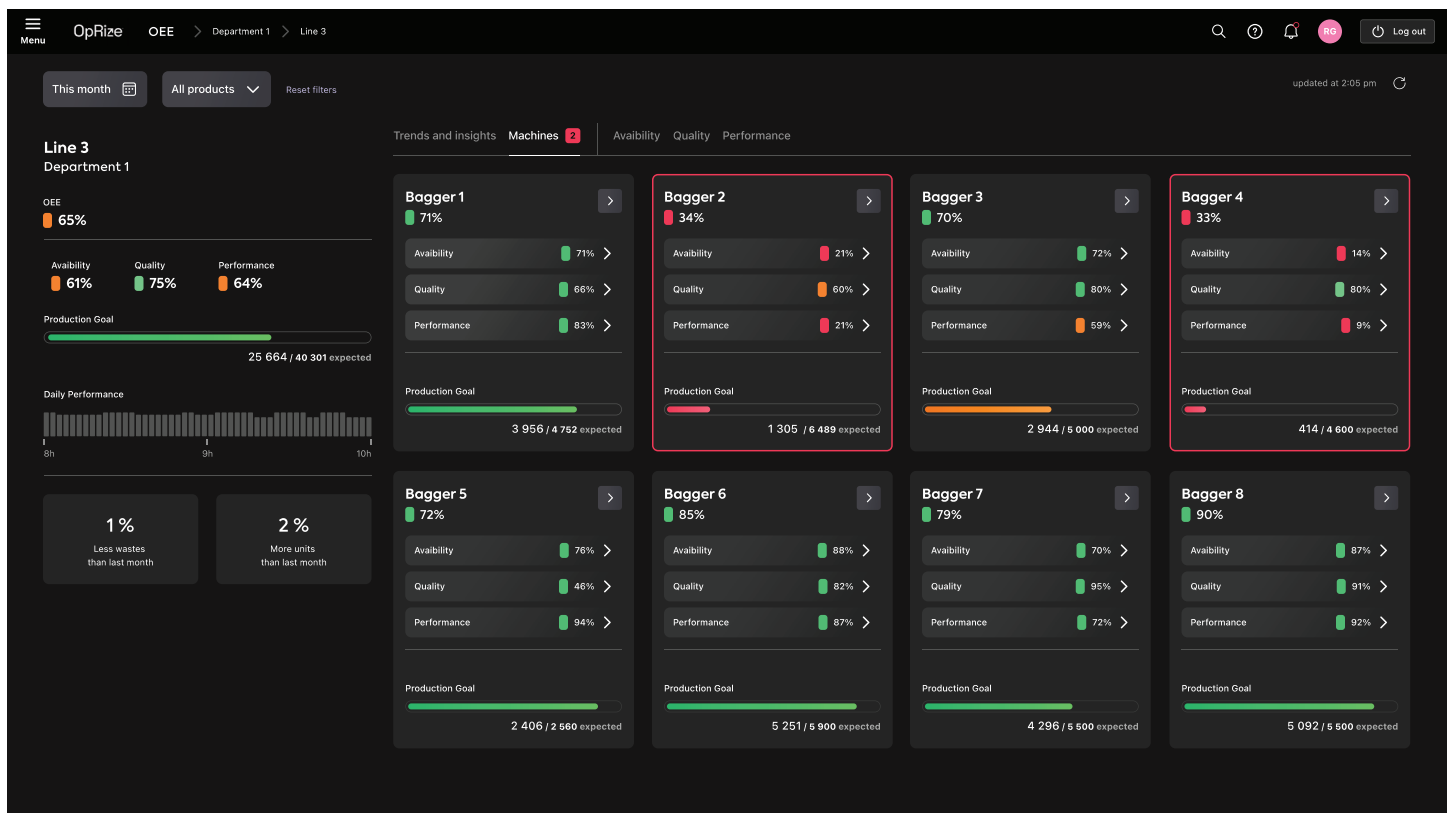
Menu OpRize OEE > Department 1 > Line 3

RG Log out

This month All products Reset filters

updated at 2:05 pm

Line 3
Department 1

OEE
65%

Avaibility 61%
Quality 75%
Performance 64%

Production Goal
25 664 / 40 301 expected

Daily Performance
8h 9h 10h

1 %
Less wastes than last month

2 %
More units than last month

Trends and insights Machines 2 Avaibility Quality Performance

Bagger 1
71%
Avaibility 71%
Quality 66%
Performance 83%
Production Goal
3 956 / 4 752 expected

Bagger 2
34%
Avaibility 21%
Quality 60%
Performance 21%
Production Goal
1 305 / 6 489 expected

Bagger 3
70%
Avaibility 72%
Quality 80%
Performance 59%
Production Goal
2 944 / 5 000 expected

Bagger 4
33%
Avaibility 14%
Quality 80%
Performance 9%
Production Goal
414 / 4 600 expected

Bagger 5
72%
Avaibility 76%
Quality 46%
Performance 94%
Production Goal
2 406 / 2 560 expected

Bagger 6
85%
Avaibility 88%
Quality 82%
Performance 87%
Production Goal
5 251 / 5 900 expected

Bagger 7
79%
Avaibility 70%
Quality 95%
Performance 72%
Production Goal
4 296 / 5 500 expected

Bagger 8
90%
Avaibility 87%
Quality 91%
Performance 92%
Production Goal
5 092 / 5 500 expected